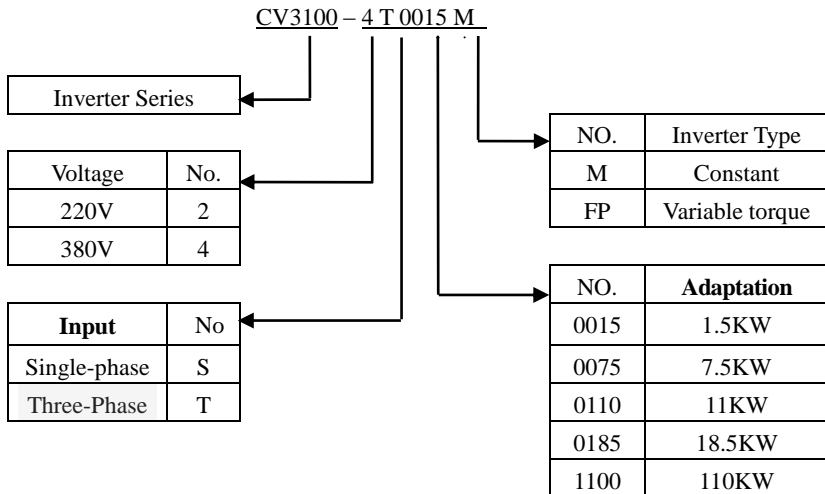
CV3100 – 4 T 0015 M

Inverter Series

| Voltage | No. |
|---|---|
| 220V | 2 |
| 380V | 4 |

| Input | No |
|---|---|
| Single-phase | S |
| Three-Phase | T |

| NO. | Inverter Type |
|---|---|
| M | Constant |
| FP | Variable torque |

| NO. | Adaptation |
|---|---|
| 0015 | 1.5KW |
| 0075 | 7.5KW |
| 0110 | 11KW |
| 0185 | 18.5KW |
| 1100 | 110KW |